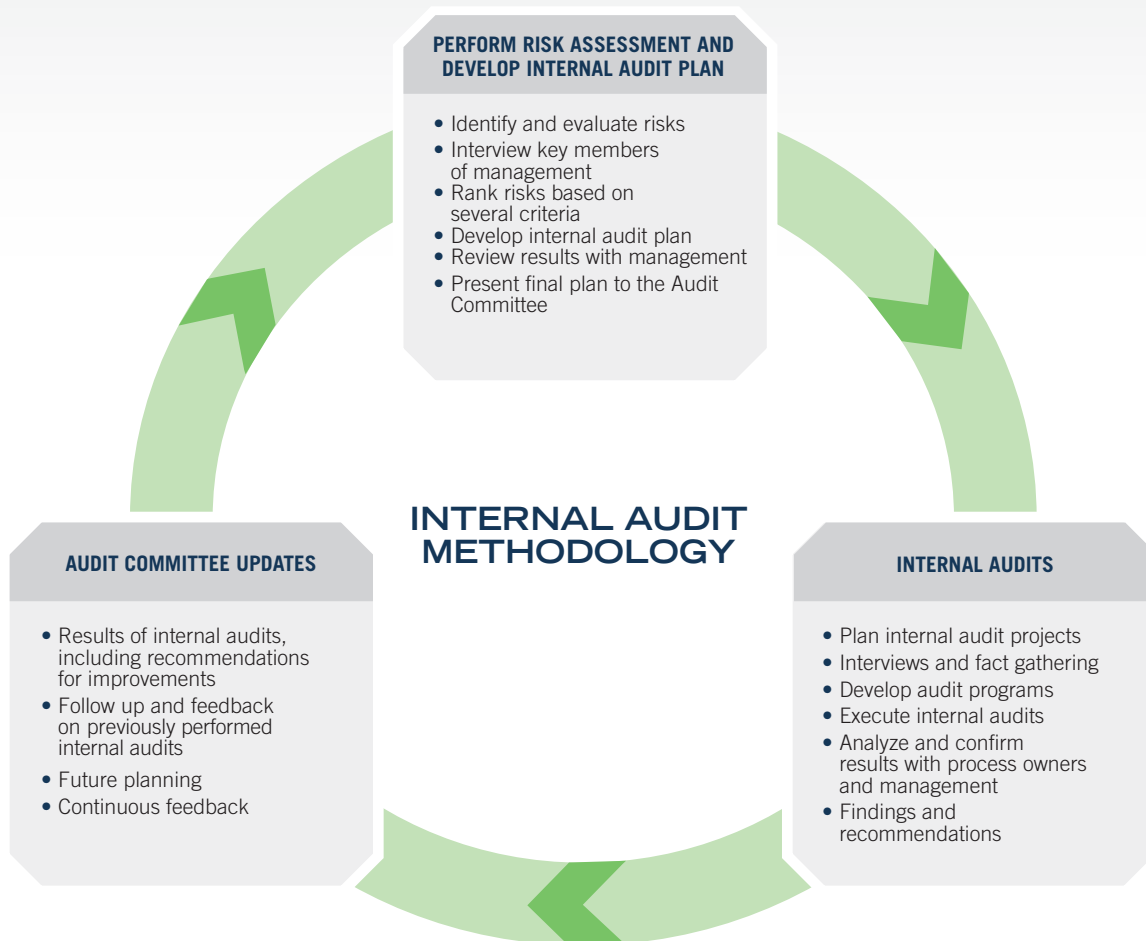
PERFORM RISK ASSESSMENT AND DEVELOP INTERNAL AUDIT PLAN

• Identify and evaluate risks
• Interview key members of management
• Rank risks based on several criteria
• Develop internal audit plan
• Review results with management
• Present final plan to the Audit Committee

INTERNAL AUDIT METHODOLOGY

AUDIT COMMITTEE UPDATES

• Results of internal audits, including recommendations for improvements
• Follow up and feedback on previously performed internal audits
• Future planning
• Continuous feedback

INTERNAL AUDITS

• Plan internal audit projects
• Interviews and fact gathering
• Develop audit programs
• Execute internal audits
• Analyze and confirm results with process owners and management
• Findings and recommendations